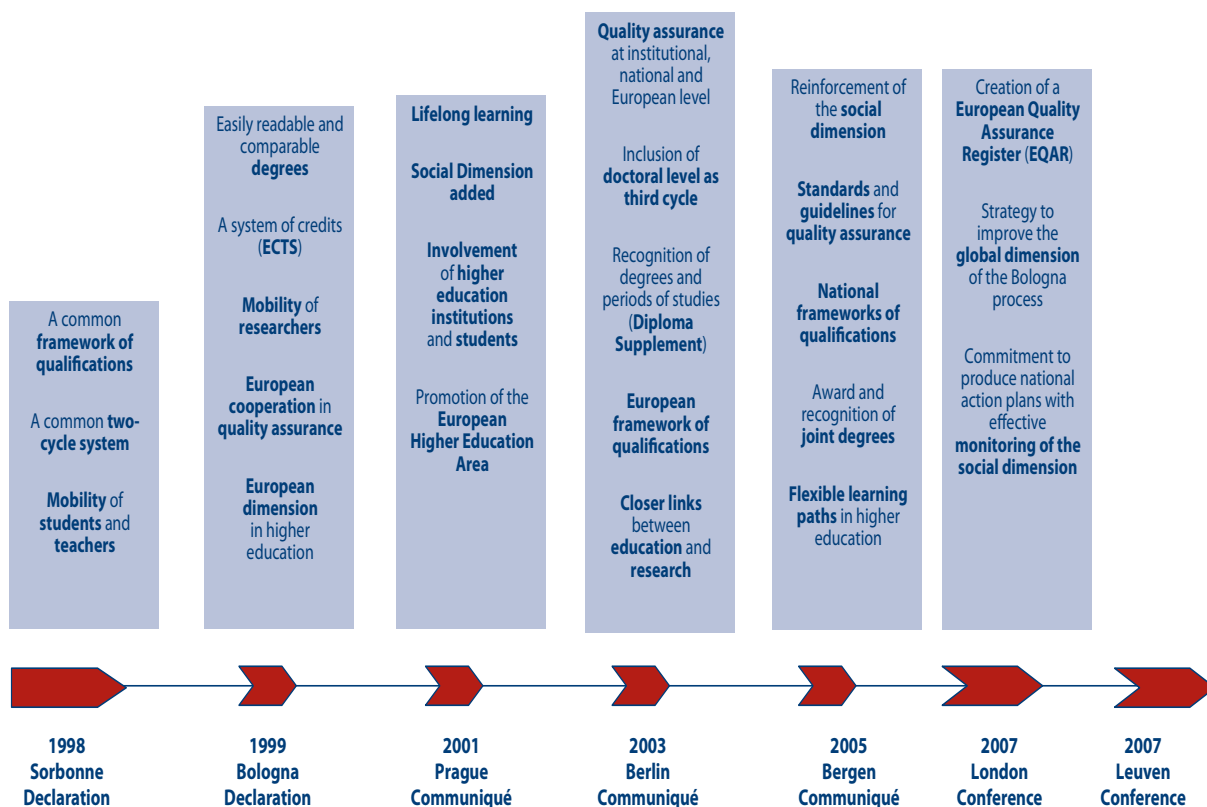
A common framework of qualifications

A common two-cycle system

Mobility of students and teachers

Easily readable and comparable degrees

A system of credits (ECTS)

Mobility of researchers

European cooperation in quality assurance

European dimension in higher education

Lifelong learning

Social Dimension added

Involvement of higher education institutions and students

Promotion of the European Higher Education Area

Quality assurance at institutional, national and European level

Inclusion of doctoral level as third cycle

Recognition of degrees and periods of studies (Diploma Supplement)

European framework of qualifications

Closer links between education and research

Reinforcement of the social dimension

Standards and guidelines for quality assurance

National frameworks of qualifications

Award and recognition of joint degrees

Flexible learning paths in higher education

Creation of a European Quality Assurance Register (EQAR)

Strategy to improve the global dimension of the Bologna process

Commitment to produce national action plans with effective monitoring of the social dimension

1998 Sorbonne Declaration

1999 Bologna Declaration

2001 Prague Communiqué

2003 Berlin Communiqué

2005 Bergen Communiqué

2007 London Conference

2007 Leuven Conference